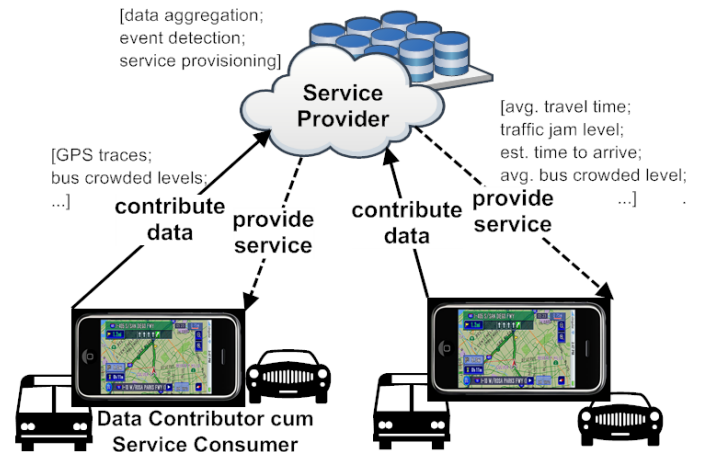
[data aggregation;
event detection;
service provisioning]

Service Provider

[GPS traces;
bus crowded levels;
...]

contribute data

provide service

contribute data

provide service

[avg. travel time;
traffic jam level;
est. time to arrive;
avg. bus crowded level;
...]

Data Contributor cum Service Consumer